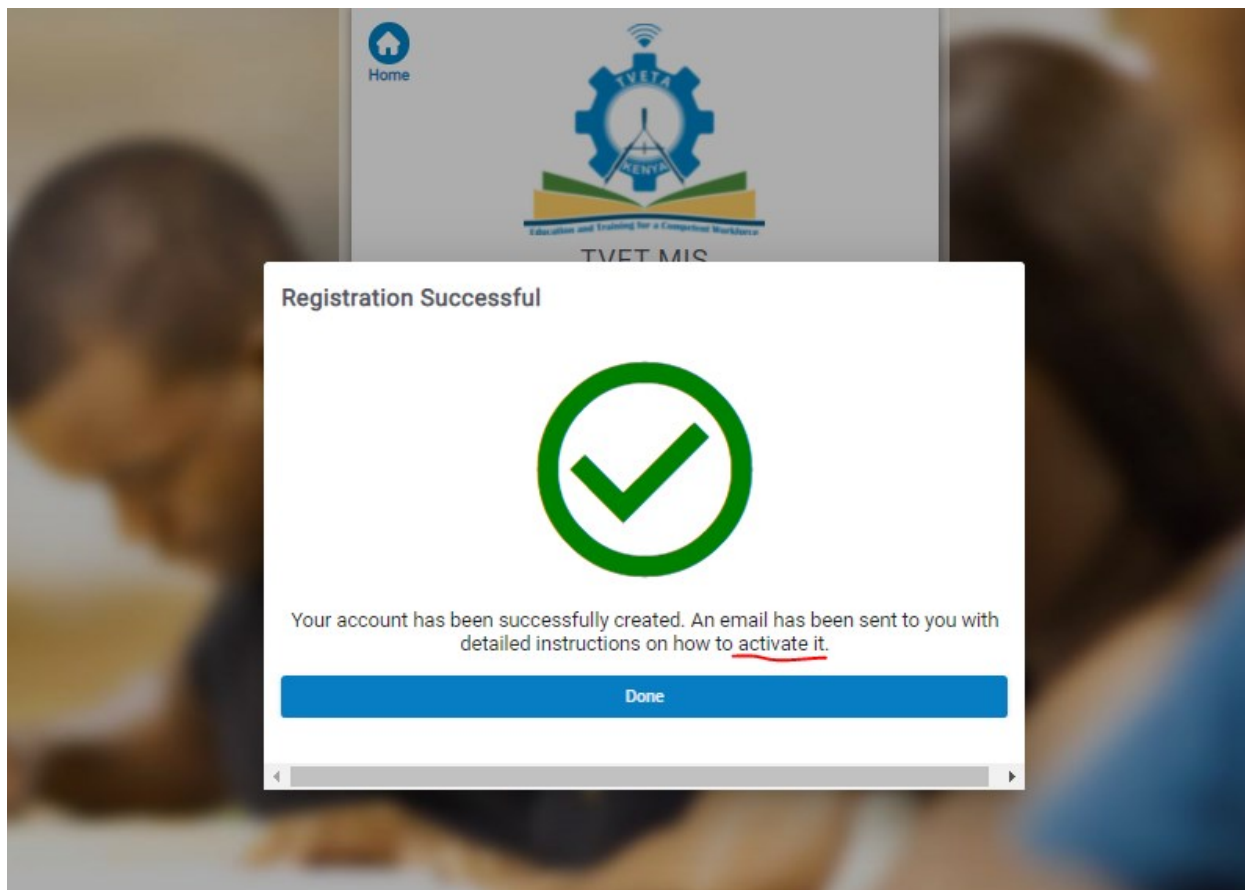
Home

TVETA

KENYA

Education and Training for a Competent Workforce

TVET MIS

Registration Successful

Your account has been successfully created. An email has been sent to you with detailed instructions on how to activate it.

Done